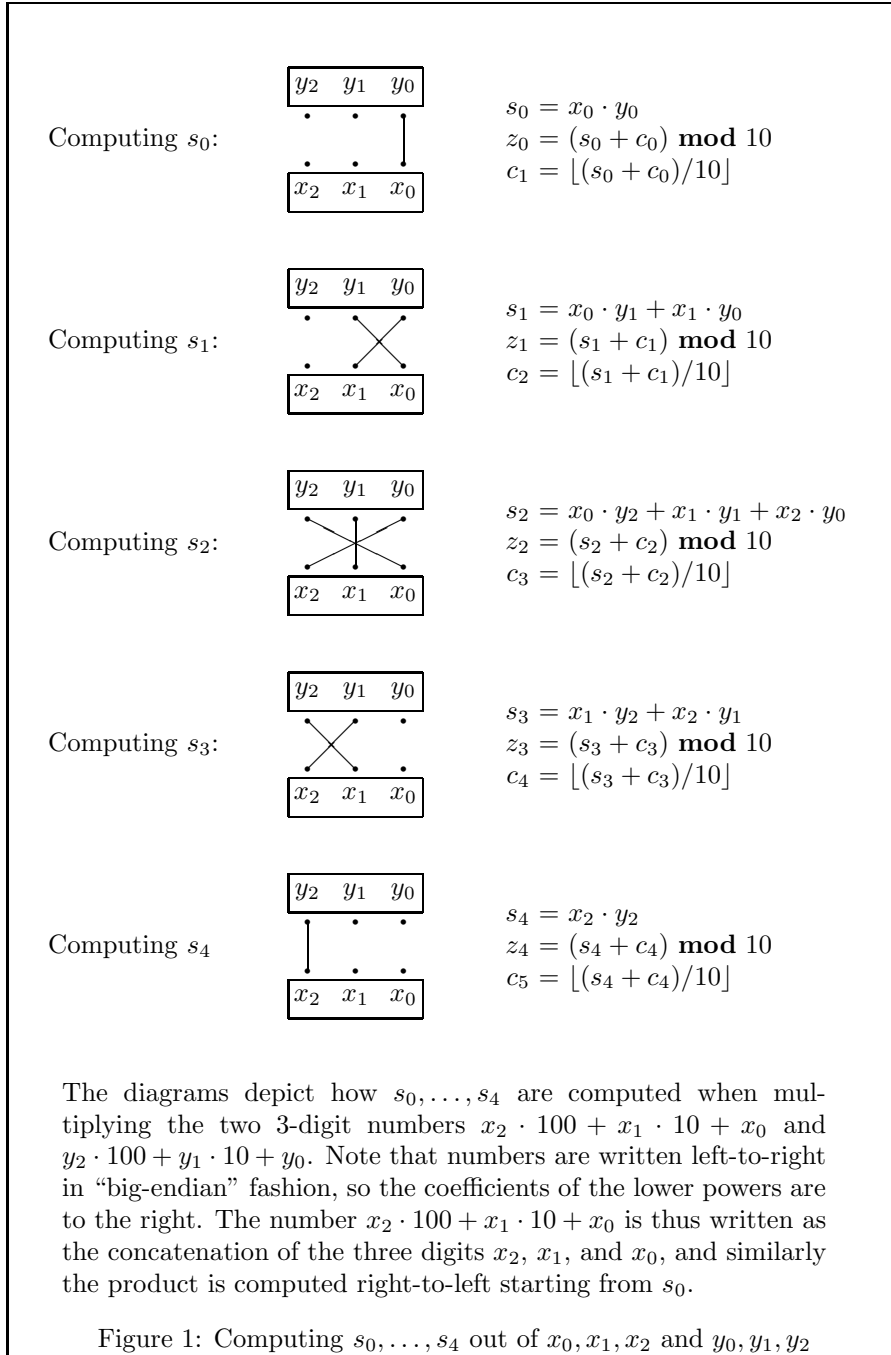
| $y_2$ | $y_1$ | $y_0$ |
|---|---|---|

Computing $s_0$:

| $x_2$ | $x_1$ | $x_0$ |
|---|---|---|

$s_0 = x_0 \cdot y_0$
$z_0 = (s_0 + c_0)$ **mod** 10
$c_1 = \lfloor (s_0 + c_0)/10 \rfloor$

| $y_2$ | $y_1$ | $y_0$ |
|---|---|---|

Computing $s_1$:

| $x_2$ | $x_1$ | $x_0$ |
|---|---|---|

$s_1 = x_0 \cdot y_1 + x_1 \cdot y_0$
$z_1 = (s_1 + c_1)$ **mod** 10
$c_2 = \lfloor (s_1 + c_1)/10 \rfloor$

| $y_2$ | $y_1$ | $y_0$ |
|---|---|---|

Computing $s_2$:

| $x_2$ | $x_1$ | $x_0$ |
|---|---|---|

$s_2 = x_0 \cdot y_2 + x_1 \cdot y_1 + x_2 \cdot y_0$
$z_2 = (s_2 + c_2)$ **mod** 10
$c_3 = \lfloor (s_2 + c_2)/10 \rfloor$

| $y_2$ | $y_1$ | $y_0$ |
|---|---|---|

Computing $s_3$:

| $x_2$ | $x_1$ | $x_0$ |
|---|---|---|

$s_3 = x_1 \cdot y_2 + x_2 \cdot y_1$
$z_3 = (s_3 + c_3)$ **mod** 10
$c_4 = \lfloor (s_3 + c_3)/10 \rfloor$

| $y_2$ | $y_1$ | $y_0$ |
|---|---|---|

Computing $s_4$

| $x_2$ | $x_1$ | $x_0$ |
|---|---|---|

$s_4 = x_2 \cdot y_2$
$z_4 = (s_4 + c_4)$ **mod** 10
$c_5 = \lfloor (s_4 + c_4)/10 \rfloor$

The diagrams depict how $s_0, \ldots, s_4$ are computed when multiplying the two 3-digit numbers $x_2 \cdot 100 + x_1 \cdot 10 + x_0$ and $y_2 \cdot 100 + y_1 \cdot 10 + y_0$. Note that numbers are written left-to-right in "big-endian" fashion, so the coefficients of the lower powers are to the right. The number $x_2 \cdot 100 + x_1 \cdot 10 + x_0$ is thus written as the concatenation of the three digits $x_2$, $x_1$, and $x_0$, and similarly the product is computed right-to-left starting from $s_0$.

Figure 1: Computing $s_0, \ldots, s_4$ out of $x_0, x_1, x_2$ and $y_0, y_1, y_2$